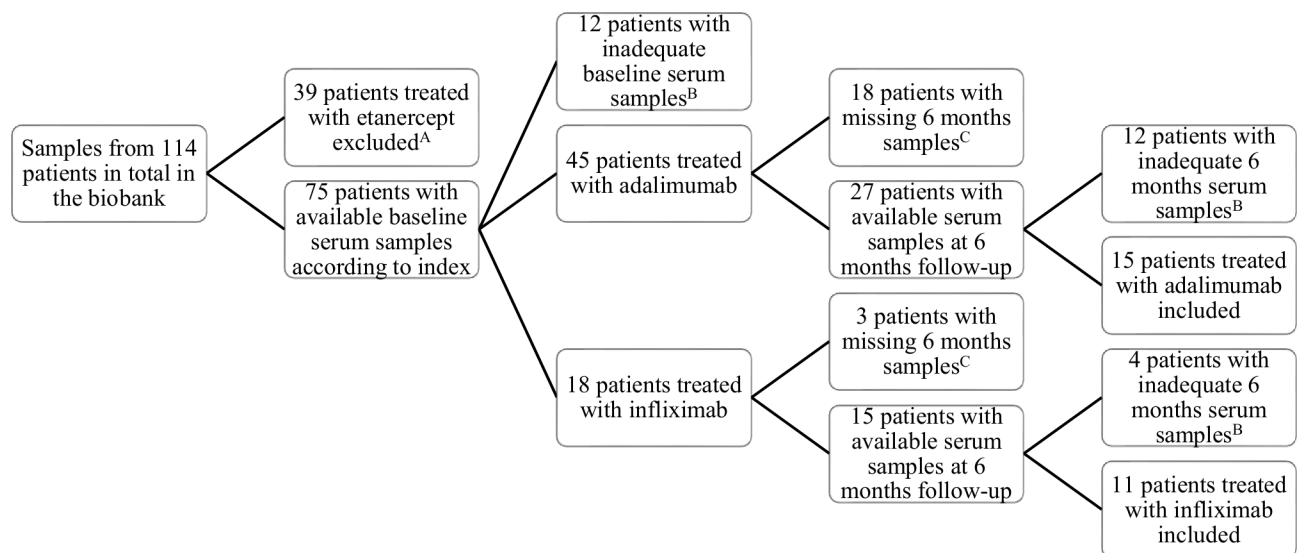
Samples from 114 patients in total in the biobank

39 patients treated with etanercept excluded$^{A}$

75 patients with available baseline serum samples according to index

12 patients with inadequate baseline serum samples$^{B}$

45 patients treated with adalimumab

18 patients treated with infliximab

18 patients with missing 6 months samples$^{C}$

27 patients with available serum samples at 6 months follow-up

12 patients with inadequate 6 months serum samples$^{B}$

15 patients treated with adalimumab included

3 patients with missing 6 months samples$^{C}$

15 patients with available serum samples at 6 months follow-up

4 patients with inadequate 6 months serum samples$^{B}$

11 patients treated with infliximab included